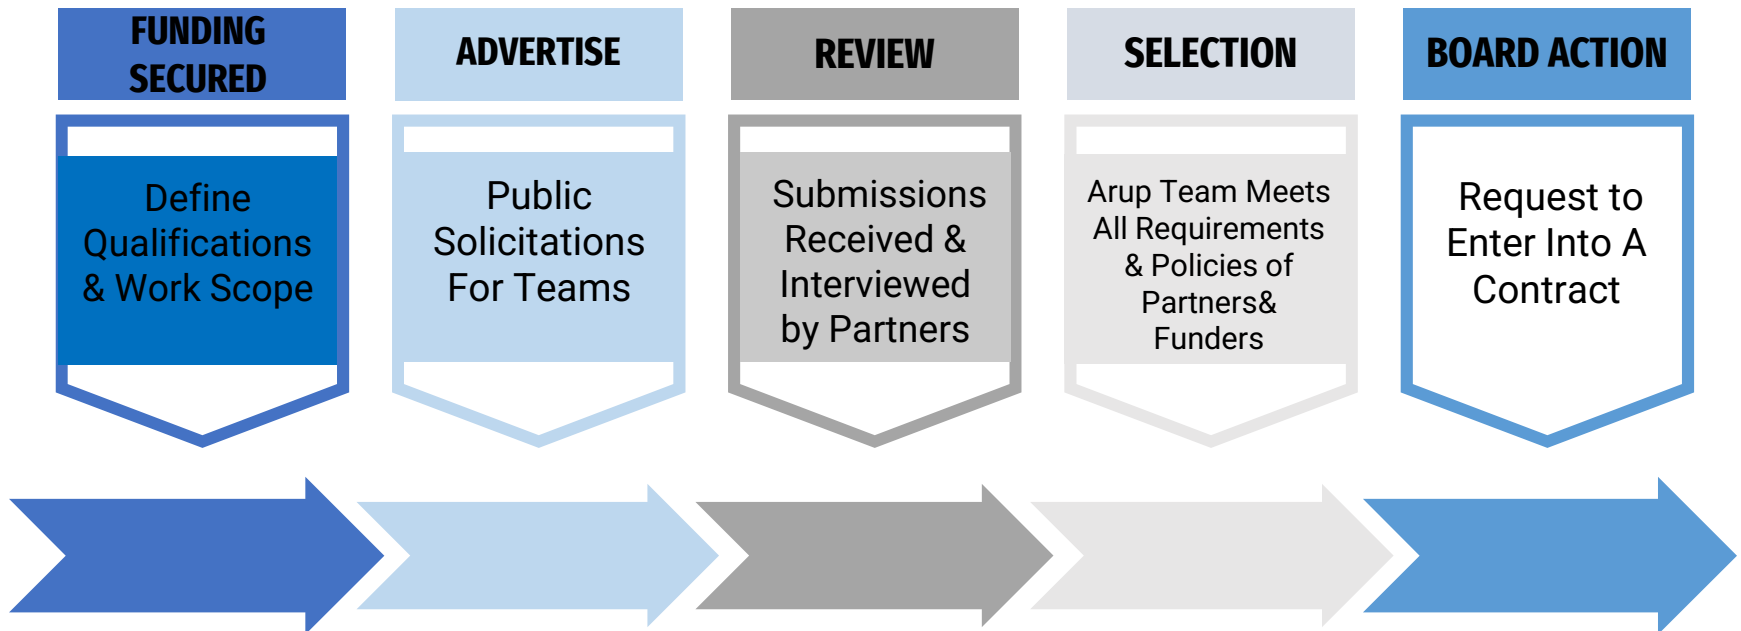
FUNDING SECURED

Define Qualifications & Work Scope

ADVERTISE

Public Solicitations For Teams

REVIEW

Submissions Received & Interviewed by Partners

SELECTION

Arup Team Meets All Requirements & Policies of Partners& Funders

BOARD ACTION

Request to Enter Into A Contract